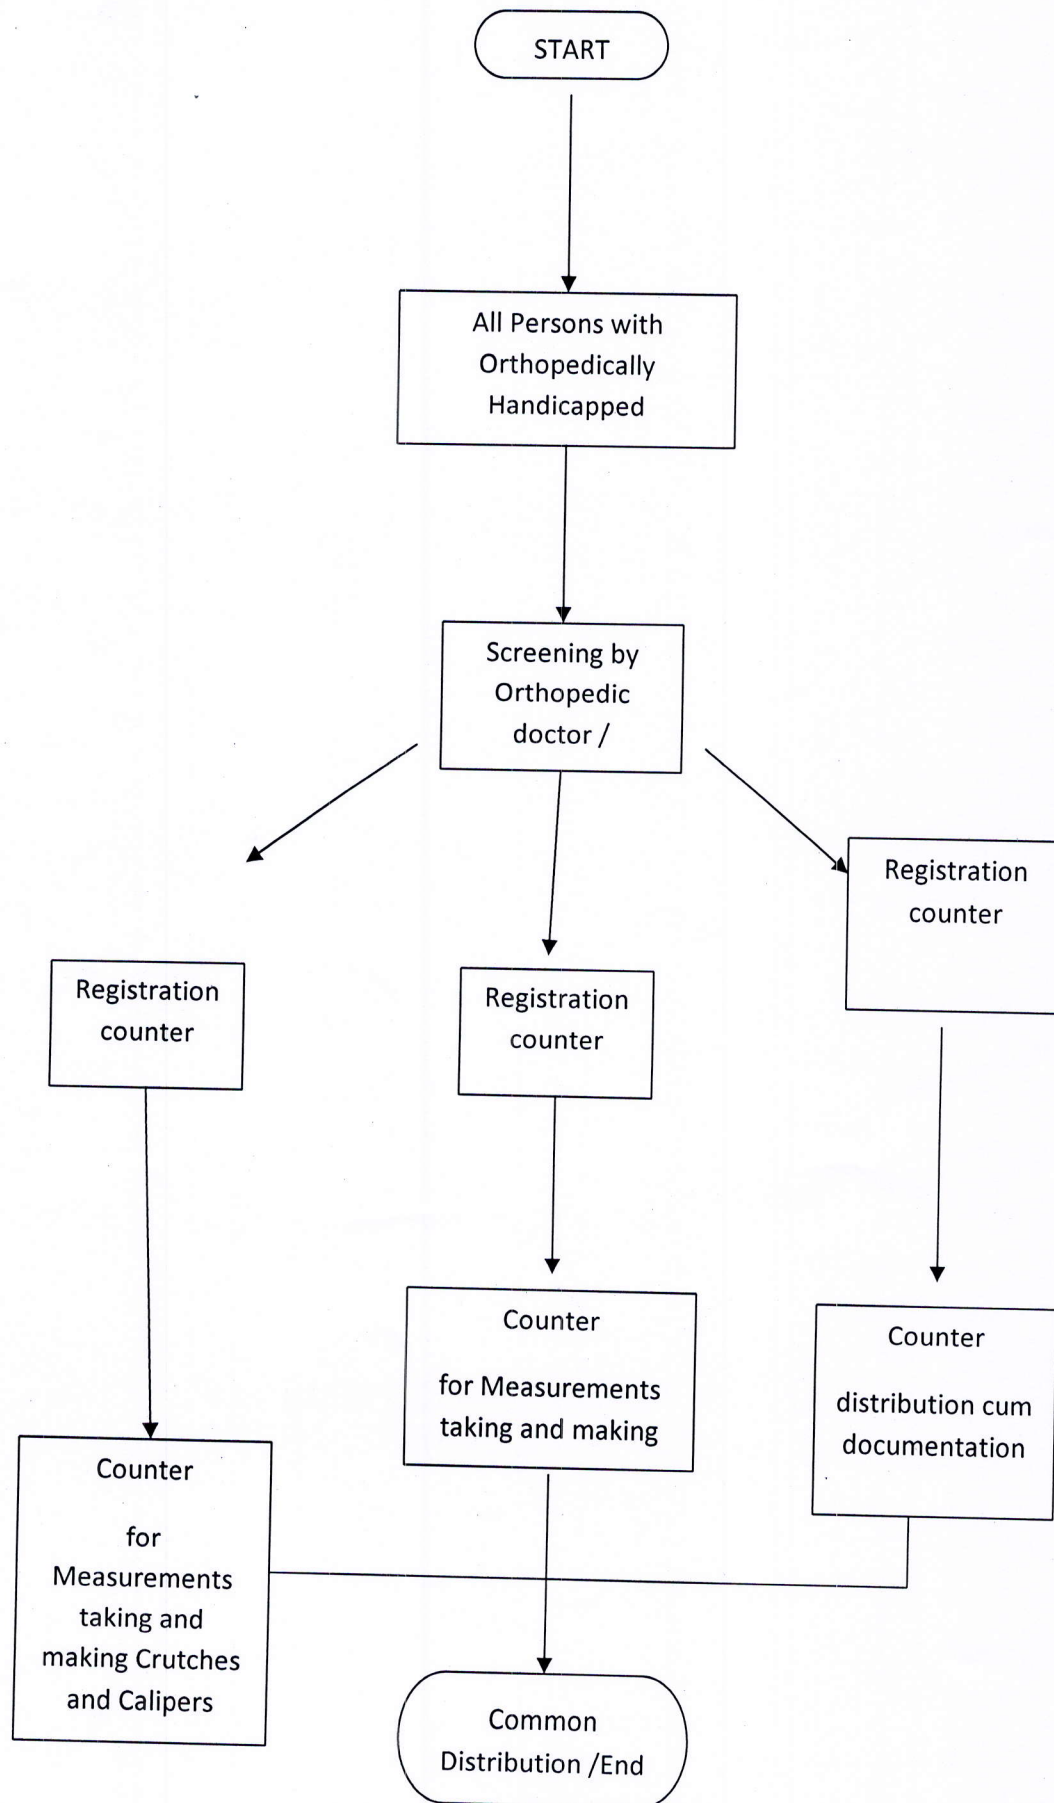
START

All Persons with Orthopedically Handicapped

Screening by Orthopedic doctor /

Registration counter

Registration counter

Registration counter

Counter

for Measurements taking and making Crutches and Calipers

Counter

for Measurements taking and making

Counter

distribution cum documentation

Common Distribution /End